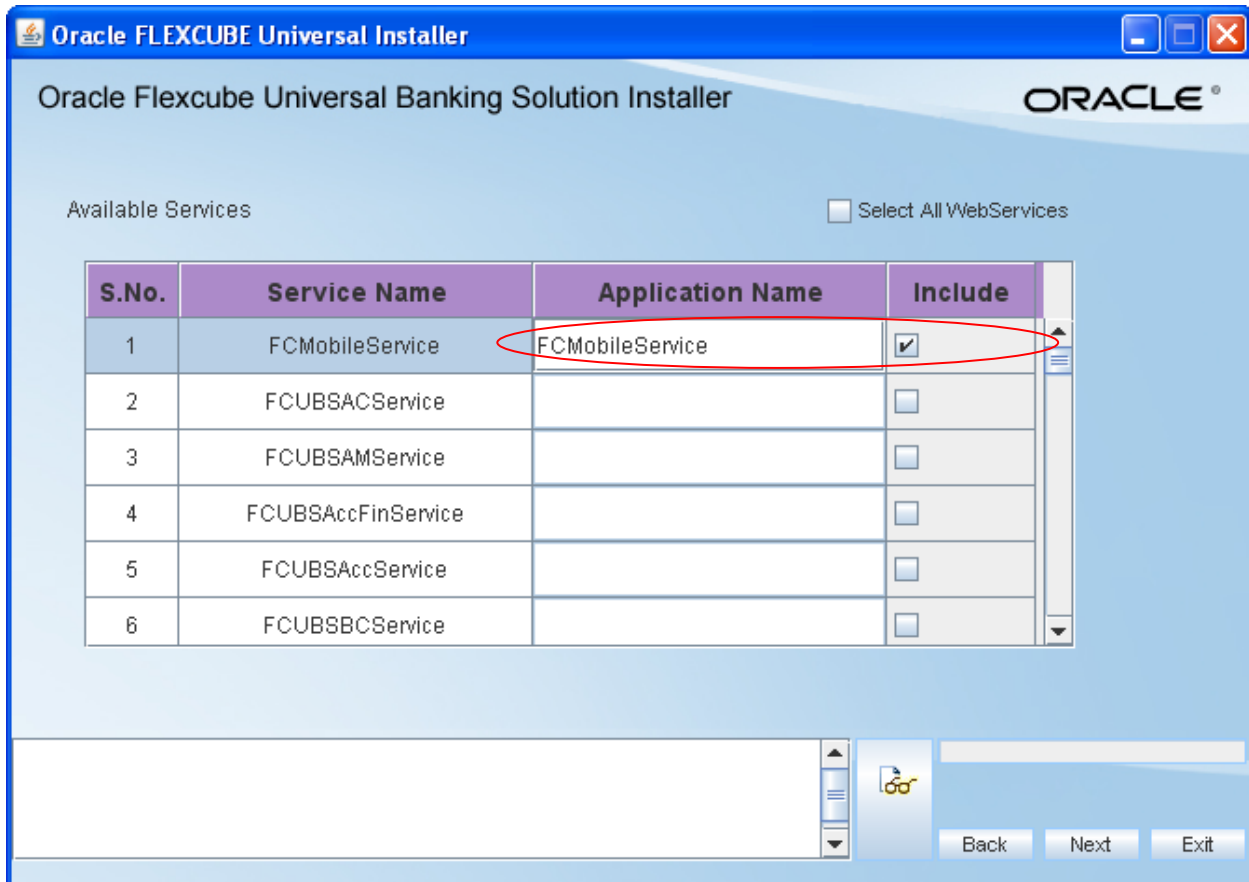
Oracle FLEXCUBE Universal Installer

Oracle Flexcube Universal Banking Solution Installer

ORACLE®

Available Services

Select All WebServices

| S.No. | Service Name | Application Name | Include |
|---|---|---|---|
| 1 | FCMobileService | FCMobileService | ✔ |
| 2 | FCUBSACService | | |
| 3 | FCUBSAMService | | |
| 4 | FCUBSAccFinService | | |
| 5 | FCUBSAccService | | |
| 6 | FCUBSBCService | | |

Back Next Exit